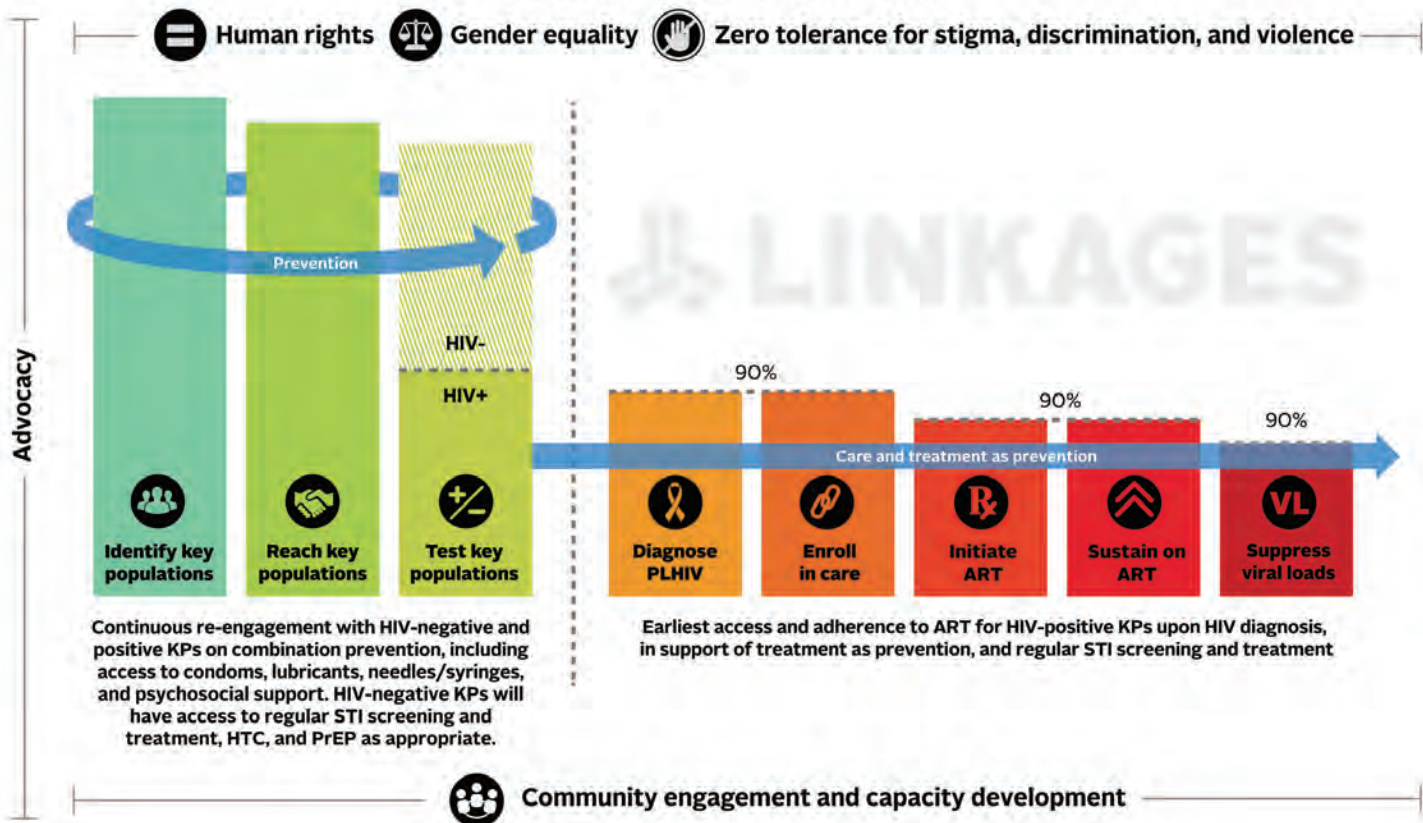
Human rights Gender equality Zero tolerance for stigma, discrimination, and violence

Advocacy

LINKAGES

Prevention

HIV-

HIV+

90%

90%

90%

Care and treatment as prevention

Identify key populations

Reach key populations

Test key populations

Diagnose PLHIV

Enroll in care

Initiate ART

Sustain on ART

VL

Suppress viral loads

Continuous re-engagement with HIV-negative and positive KPs on combination prevention, including access to condoms, lubricants, needles/syringes, and psychosocial support. HIV-negative KPs will have access to regular STI screening and treatment, HTC, and PrEP as appropriate.

Earliest access and adherence to ART for HIV-positive KPs upon HIV diagnosis, in support of treatment as prevention, and regular STI screening and treatment

Community engagement and capacity development